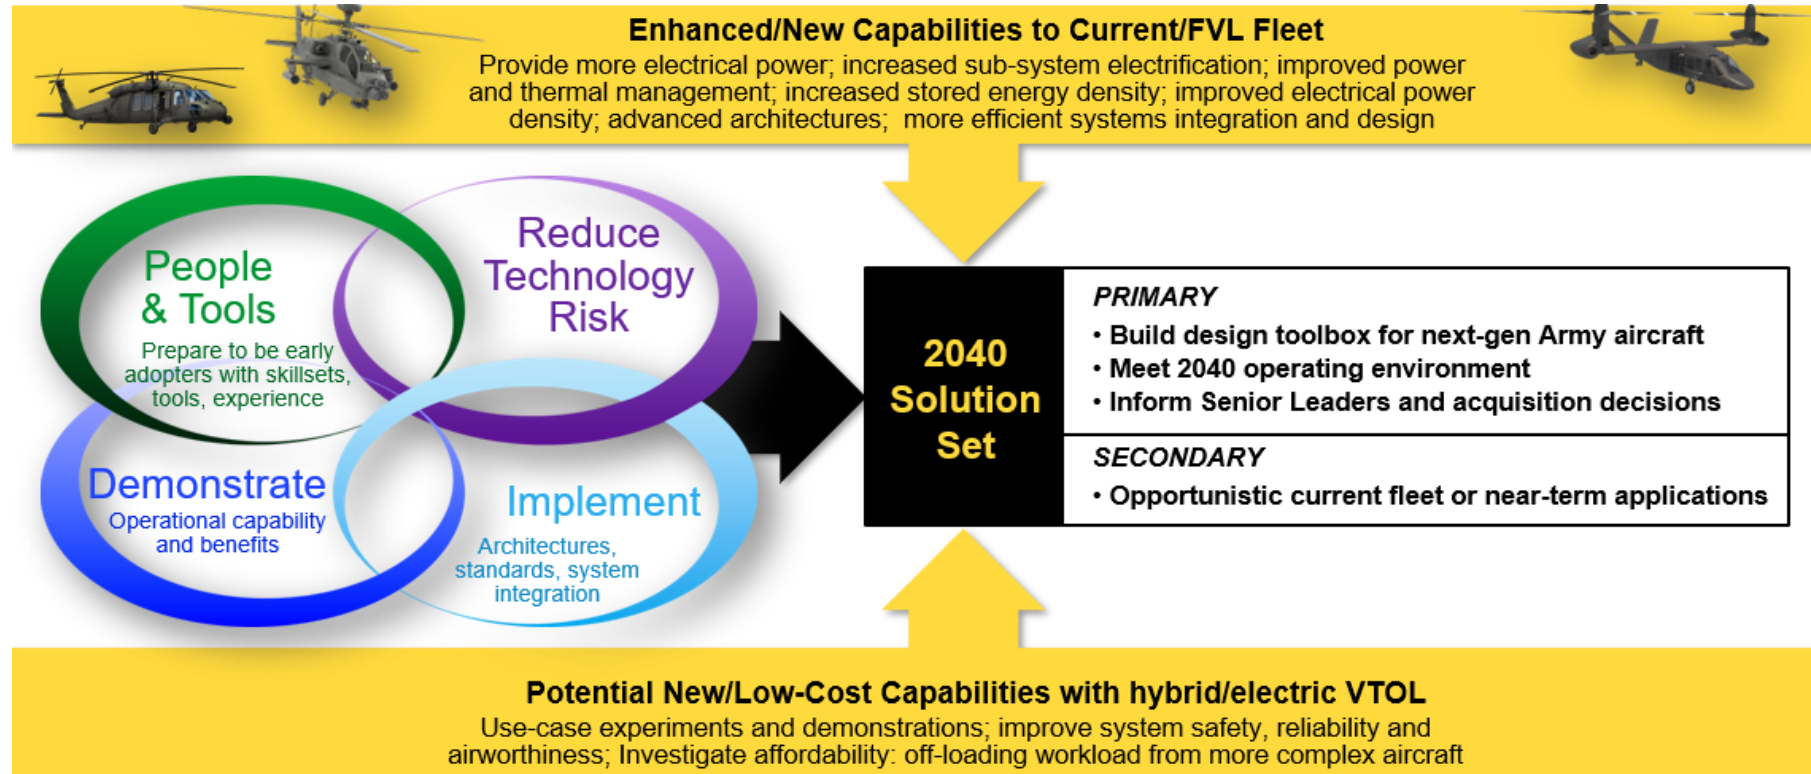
Enhanced/New Capabilities to Current/FVL Fleet

Provide more electrical power; increased sub-system electrification; improved power and thermal management; increased stored energy density; improved electrical power density; advanced architectures; more efficient systems integration and design

People & Tools

Prepare to be early adopters with skillsets, tools, experience

Reduce Technology Risk

Demonstrate

Operational capability and benefits

Implement

Architectures, standards, system integration

2040 Solution Set

PRIMARY
• Build design toolbox for next-gen Army aircraft
• Meet 2040 operating environment
• Inform Senior Leaders and acquisition decisions

SECONDARY
• Opportunistic current fleet or near-term applications

Potential New/Low-Cost Capabilities with hybrid/electric VTOL

Use-case experiments and demonstrations; improve system safety, reliability and airworthiness; Investigate affordability: off-loading workload from more complex aircraft